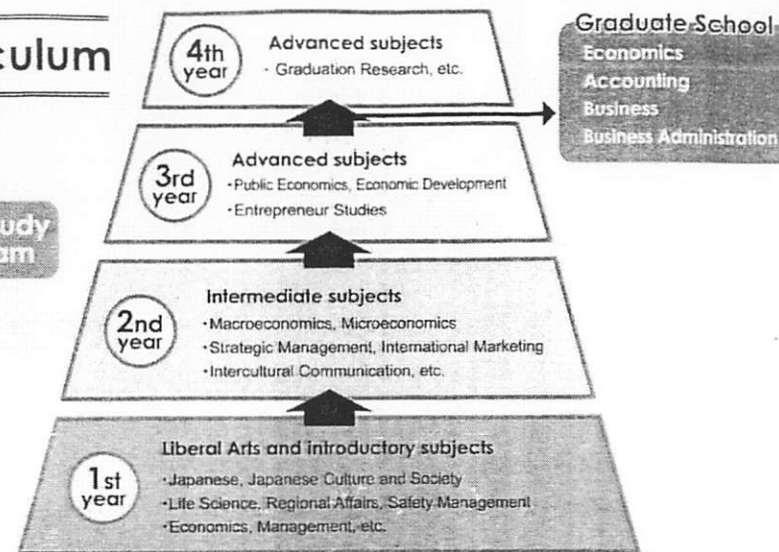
culum

udy
am

4th year
Advanced subjects
· Graduation Research, etc.

Graduate School
Economics
Accounting
Business
Business Administration

3rd year
Advanced subjects
·Public Economics, Economic Development
·Entrepreneur Studies

2nd year
Intermediate subjects
·Macroeconomics, Microeconomics
·Strategic Management, International Marketing
·Intercultural Communication, etc.

1st year
Liberal Arts and introductory subjects
·Japanese, Japanese Culture and Society
·Life Science, Regional Affairs, Safety Management
·Economics, Management, etc.